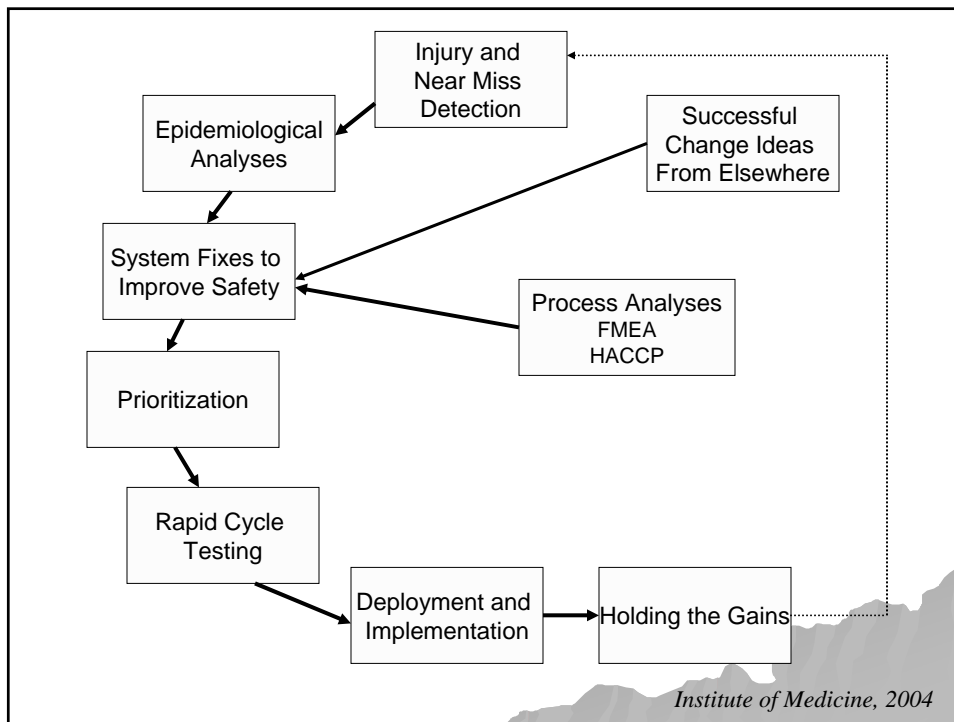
Injury and Near Miss Detection

Epidemiological Analyses

Successful Change Ideas From Elsewhere

System Fixes to Improve Safety

Process Analyses
FMEA
HACCP

Prioritization

Rapid Cycle Testing

Deployment and Implementation

Holding the Gains

Institute of Medicine, 2004